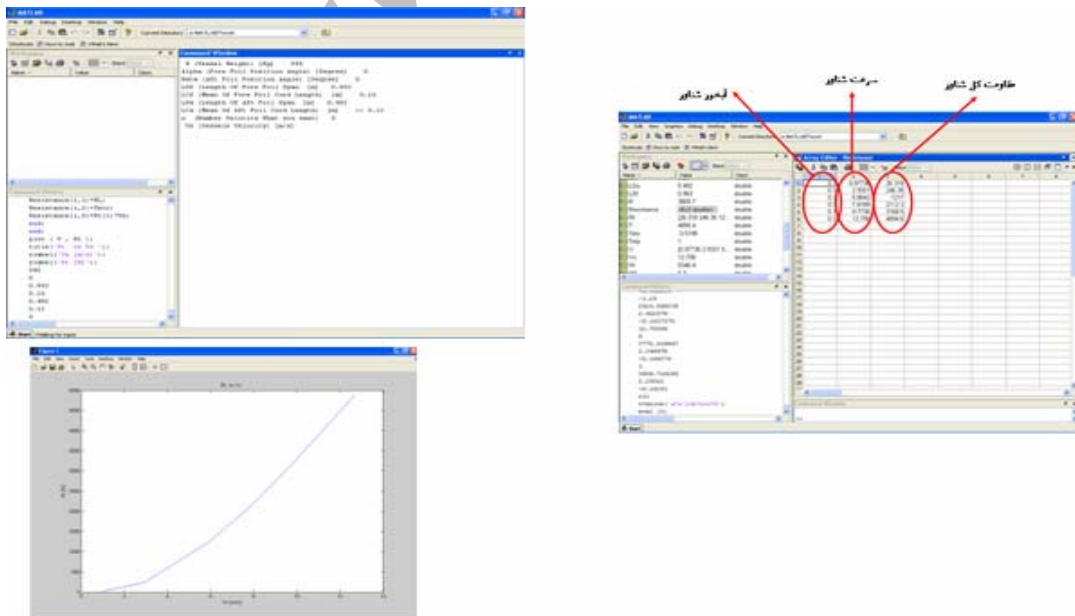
W (Vessel Weight) (Kg)
Alpha (Fore Foil Position angle) (Degree)
Beta (Aft Foil Position angle) (Degree)
LfS (Length Of Fore Foil Span) (m)
Lfc (Mean Of Fore Foil Cord Length) (m)
LfA (Length Of Aft Foil Span) (m)
LfA (Mean Of Aft Foil Cord Length) (m)
n (Number Velocity That you want)
Vs (Vessels Velocity) (m/s)

آبخور شناور
سرعت شناور
مقاومت کل شناور

Array Editor - Resistance